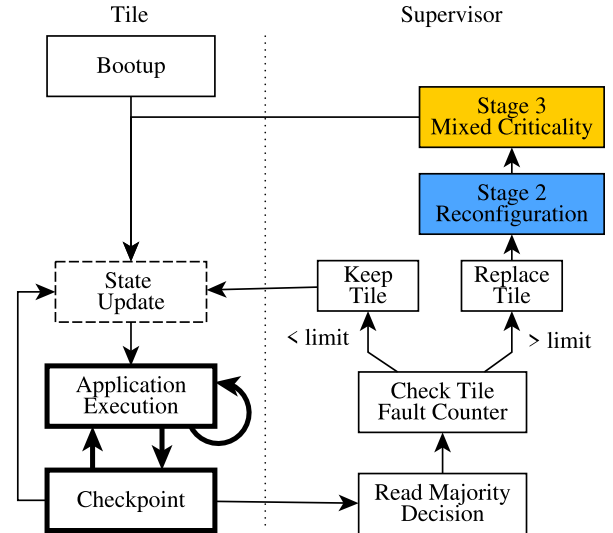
Tile

Supervisor

Bootup

Stage 3
Mixed Criticality

Stage 2
Reconfiguration

State
Update

Keep
Tile

Replace
Tile

< limit

> limit

Application
Execution

Check Tile
Fault Counter

Checkpoint

Read Majority
Decision